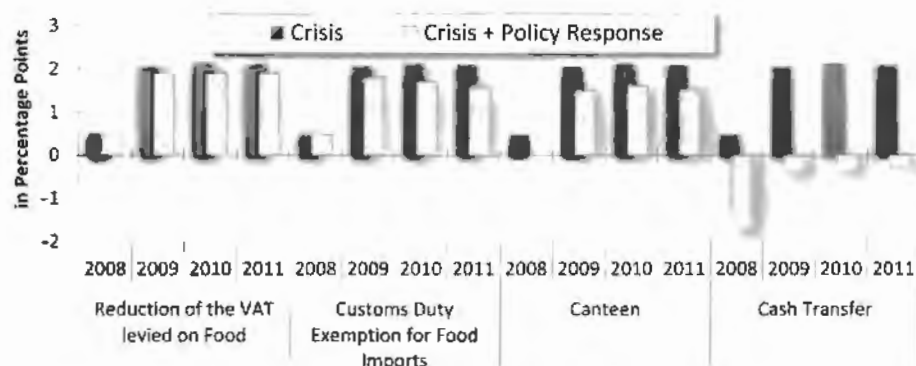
in Percentage Points

3
2
1
0
-1
-2

Crisis
Crisis + Policy Response

2008 2009 2010 2011 2008 2009 2010 2011 2008 2009 2010 2011 2008 2009 2010 2011

Reduction of the VAT levied on Food
Customs Duty Exemption for Food Imports
Canteen
Cash Transfer